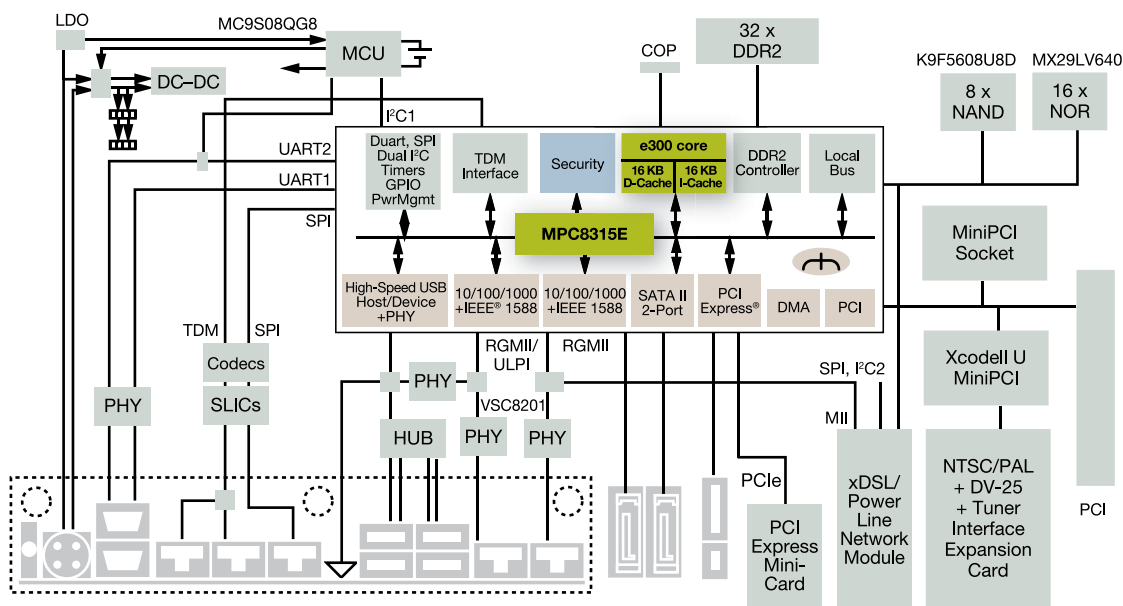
LDO
MC9S08QG8
MCU
DC–DC
32 x DDR2
COP
K9F5608U8D
MX29LV640
8 x NAND
16 x NOR
I²C1
UART2
UART1
SPI
Duart, SPI Dual I²C Timers GPIO PwrMgmt
TDM Interface
Security
e300 core
16 KB D-Cache
16 KB I-Cache
DDR2 Controller
Local Bus
MPC8315E
MiniPCI Socket
High-Speed USB Host/Device +PHY
10/100/1000 +IEEE® 1588
10/100/1000 +IEEE 1588
SATA II 2-Port
PCI Express®
DMA
PCI
TDM
SPI
Codecs
RGMII/ ULPI
RGMII
PHY
SPI, I²C2
Xcodell U MiniPCI
PHY
SLICs
VSC8201
MII
HUB
PHY
PHY
NTSC/PAL + DV-25 + Tuner Interface Expansion Card
PCIe
xDSL/ Power Line Network Module
PCI Express Mini-Card
PCI